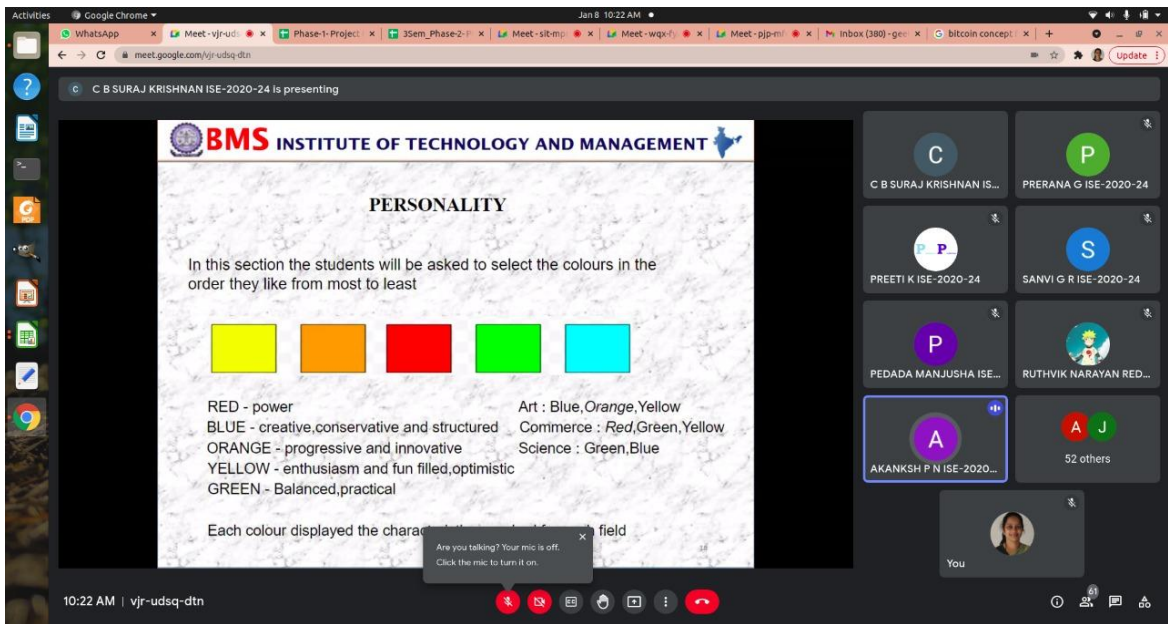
Activities Google Chrome Jan 8 10:22 AM

WhatsApp | Meet - vjr-udsq | Phase-1-Project | 3Sem_Phase-2-P | Meet - sit-mp | Meet - wqx-fy | Meet - pjp-m | Inbox (380) - gee | bitcoin concept | +

meet.google.com/vjr-udsq-dtn

Update

C B SURAJ KRISHNAN ISE-2020-24 is presenting

BMS INSTITUTE OF TECHNOLOGY AND MANAGEMENT

PERSONALITY

In this section the students will be asked to select the colours in the order they like from most to least

RED - power
BLUE - creative,conservative and structured
ORANGE - progressive and innovative
YELLOW - enthusiasm and fun filled,optimistic
GREEN - Balanced,practical

Art : Blue,*Orange*,Yellow
Commerce : *Red*,Green,Yellow
Science : Green,Blue

Each colour displayed the chara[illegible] field

Are you talking? Your mic is off. Click the mic to turn it on.

C B SURAJ KRISHNAN IS...
PRERANA G ISE-2020-24
PREETI K ISE-2020-24
SANVI G R ISE-2020-24
PEDADA MANJUSHA ISE...
RUTHVIK NARAYAN RED...
AKANKSH P N ISE-2020...
52 others
You

10:22 AM | vjr-udsq-dtn

61